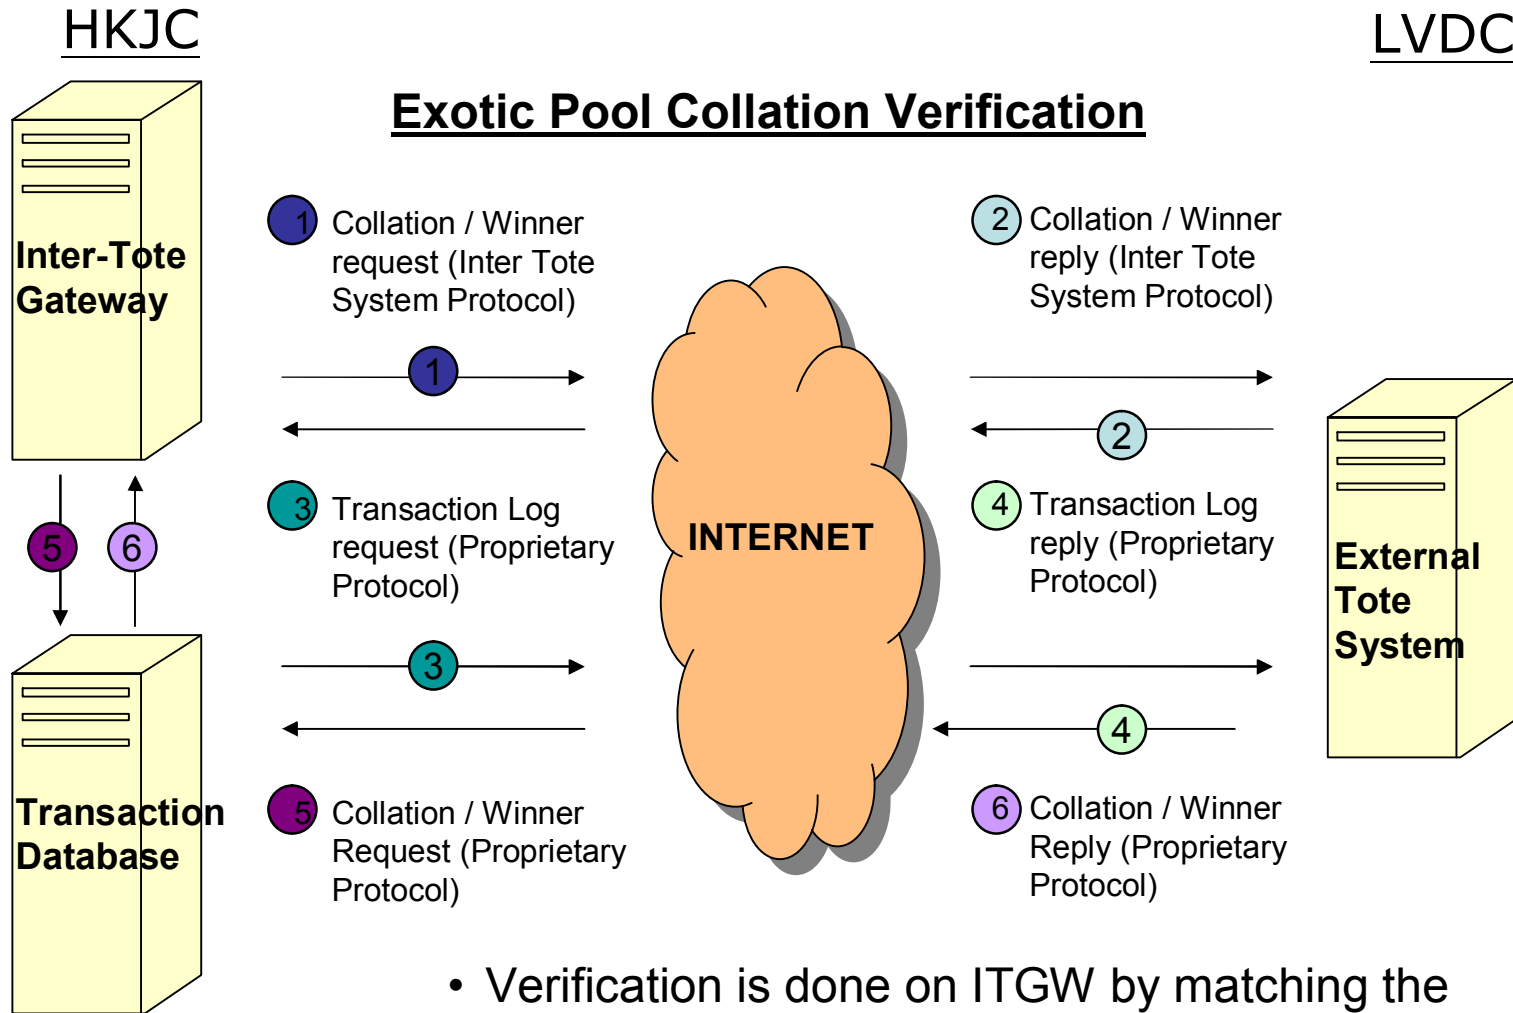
HKJC

LVDC

Exotic Pool Collation Verification

Inter-Tote Gateway

1 Collation / Winner request (Inter Tote System Protocol)

2 Collation / Winner reply (Inter Tote System Protocol)

1

2

INTERNET

5

6

3 Transaction Log request (Proprietary Protocol)

4 Transaction Log reply (Proprietary Protocol)

External Tote System

3

4

Transaction Database

5 Collation / Winner Request (Proprietary Protocol)

6 Collation / Winner Reply (Proprietary Protocol)

• Verification is done on ITGW by matching the